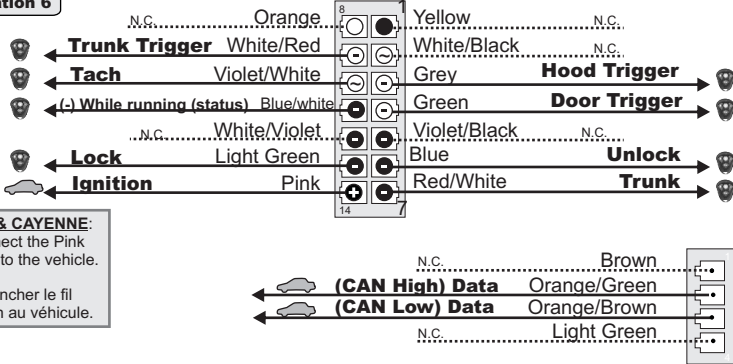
tion 6

N.C. Orange 8 1 Yellow N.C.

Trunk Trigger White/Red White/Black N.C.

Tach Violet/White Grey Hood Trigger

(-) While running (status) Blue/white Green Door Trigger

N.C. White/Violet Violet/Black N.C.

Lock Light Green Blue Unlock

Ignition Pink Red/White Trunk

14 7

& CAYENNE:
ect the Pink
to the vehicle.

ncher le fil
n au véhicule.

N.C. Brown

(CAN High) Data Orange/Green

(CAN Low) Data Orange/Brown

N.C. Light Green